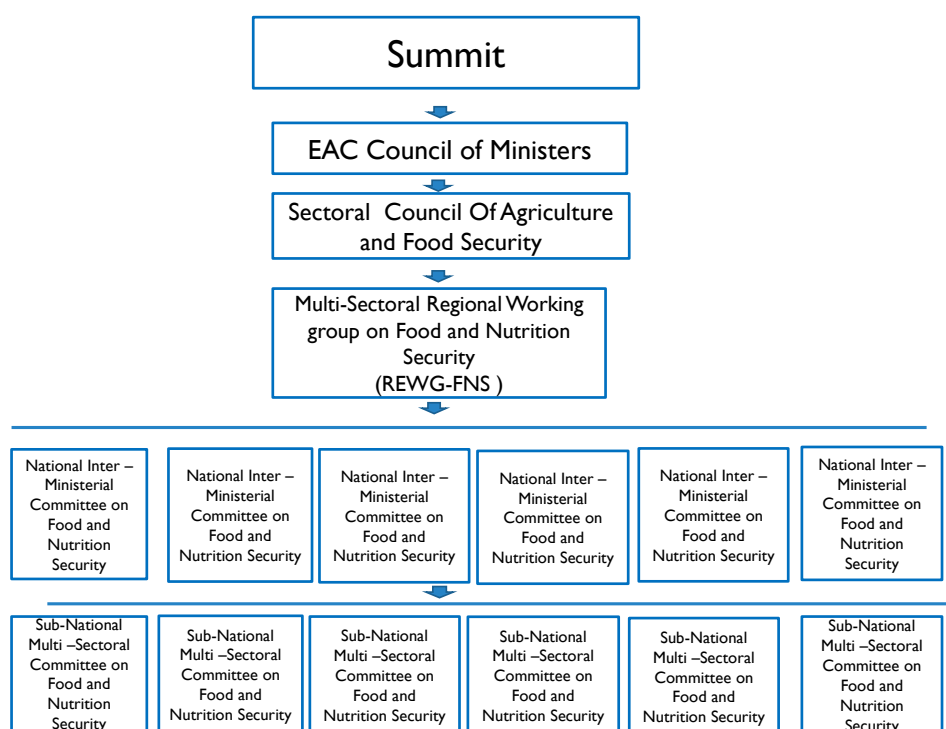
Summit

EAC Council of Ministers

Sectoral Council Of Agriculture and Food Security

Multi-Sectoral Regional Working group on Food and Nutrition Security (REWG-FNS )

National Inter – Ministerial Committee on Food and Nutrition Security

National Inter – Ministerial Committee on Food and Nutrition Security

National Inter – Ministerial Committee on Food and Nutrition Security

National Inter – Ministerial Committee on Food and Nutrition Security

National Inter – Ministerial Committee on Food and Nutrition Security

National Inter – Ministerial Committee on Food and Nutrition Security

Sub-National Multi –Sectoral Committee on Food and Nutrition Security

Sub-National Multi –Sectoral Committee on Food and Nutrition Security

Sub-National Multi –Sectoral Committee on Food and Nutrition Security

Sub-National Multi –Sectoral Committee on Food and Nutrition Security

Sub-National Multi –Sectoral Committee on Food and Nutrition Security

Sub-National Multi –Sectoral Committee on Food and Nutrition Security